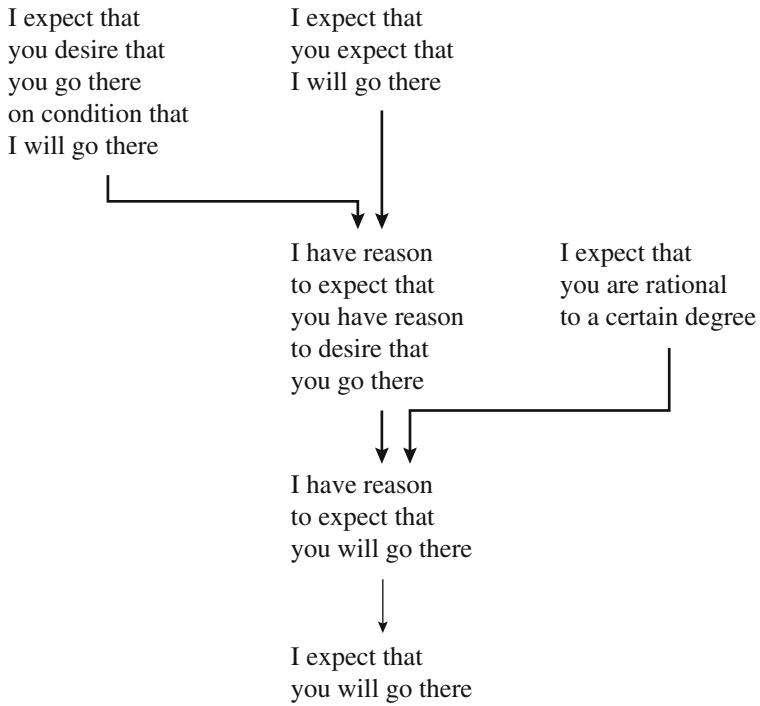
I expect that you desire that you go there on condition that I will go there

I expect that you expect that I will go there

I have reason to expect that you have reason to desire that you go there

I expect that you are rational to a certain degree

I have reason to expect that you will go there

I expect that you will go there